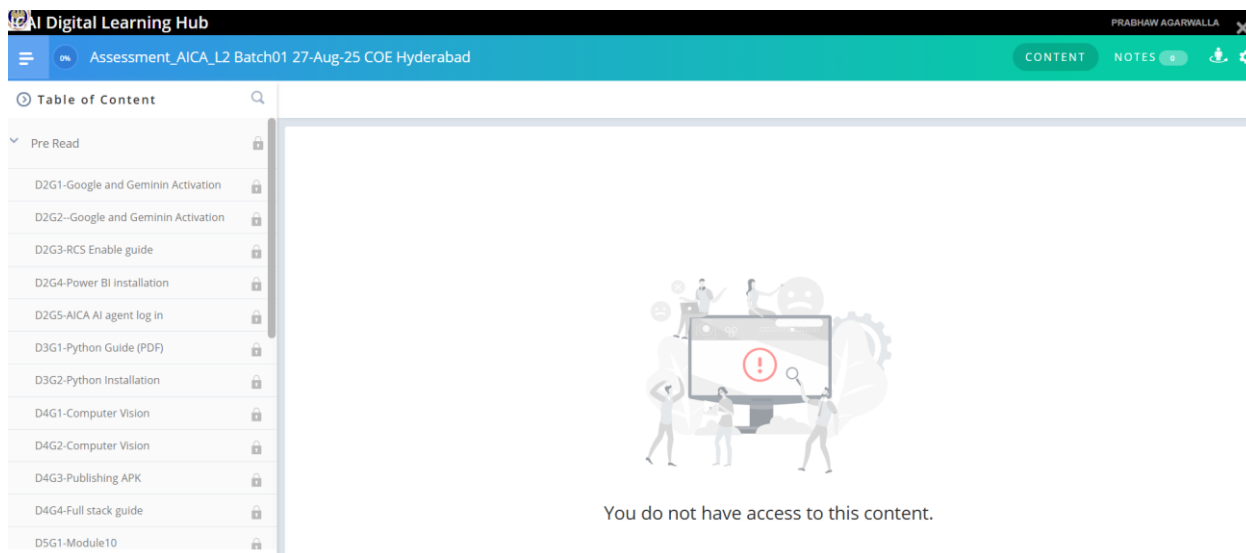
AI Digital Learning Hub
PRABHAW AGARWALLA

0% Assessment_AICA_L2 Batch01 27-Aug-25 COE Hyderabad
CONTENT NOTES 0

Table of Content

Pre Read
D2G1-Google and Geminin Activation
D2G2--Google and Geminin Activation
D2G3-RCS Enable guide
D2G4-Power BI installation
D2G5-AICA AI agent log in
D3G1-Python Guide (PDF)
D3G2-Python Installation
D4G1-Computer Vision
D4G2-Computer Vision
D4G3-Publishing APK
D4G4-Full stack guide
D5G1-Module10

You do not have access to this content.